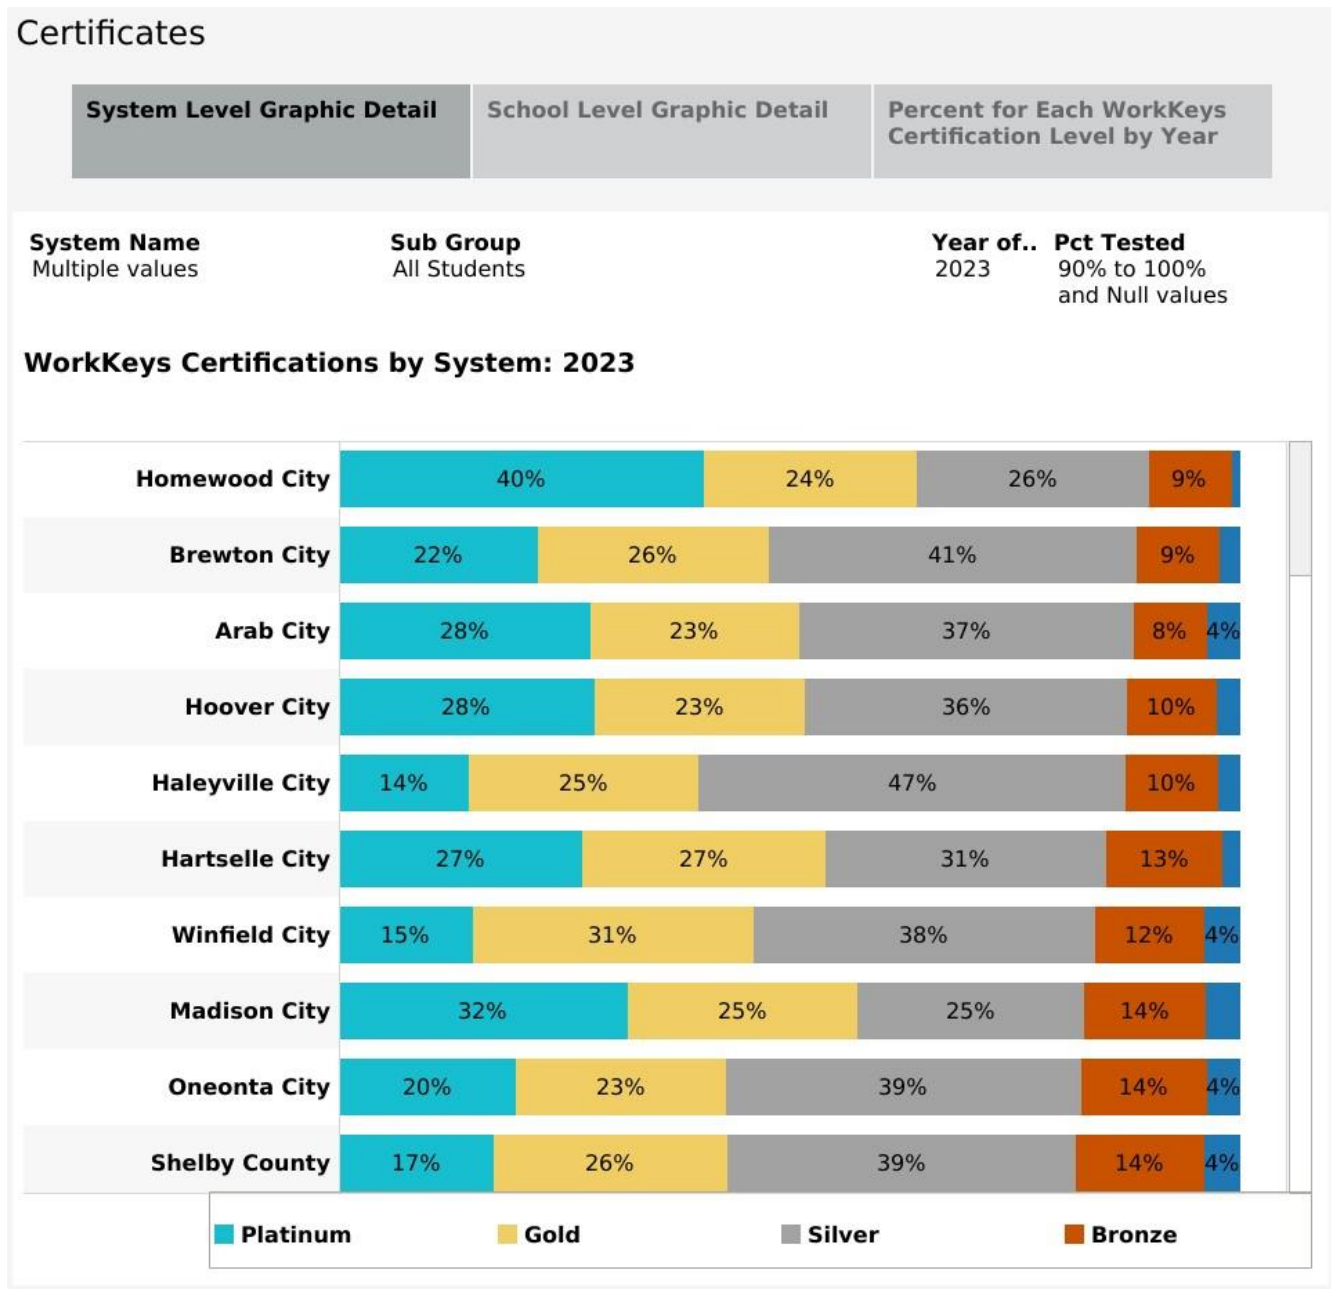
Certificates

System Level Graphic Detail | School Level Graphic Detail | Percent for Each WorkKeys Certification Level by Year

System Name
Multiple values

Sub Group
All Students

Year of..
2023

Pct Tested
90% to 100% and Null values

WorkKeys Certifications by System: 2023

| | | | | | |
|---|---|---|---|---|---|
| Homewood City | 40% | 24% | 26% | 9% | |
| Brewton City | 22% | 26% | 41% | 9% | |
| Arab City | 28% | 23% | 37% | 8% | 4% |
| Hoover City | 28% | 23% | 36% | 10% | |
| Haleyville City | 14% | 25% | 47% | 10% | |
| Hartselle City | 27% | 27% | 31% | 13% | |
| Winfield City | 15% | 31% | 38% | 12% | 4% |
| Madison City | 32% | 25% | 25% | 14% | |
| Oneonta City | 20% | 23% | 39% | 14% | 4% |
| Shelby County | 17% | 26% | 39% | 14% | 4% |

Platinum Gold Silver Bronze